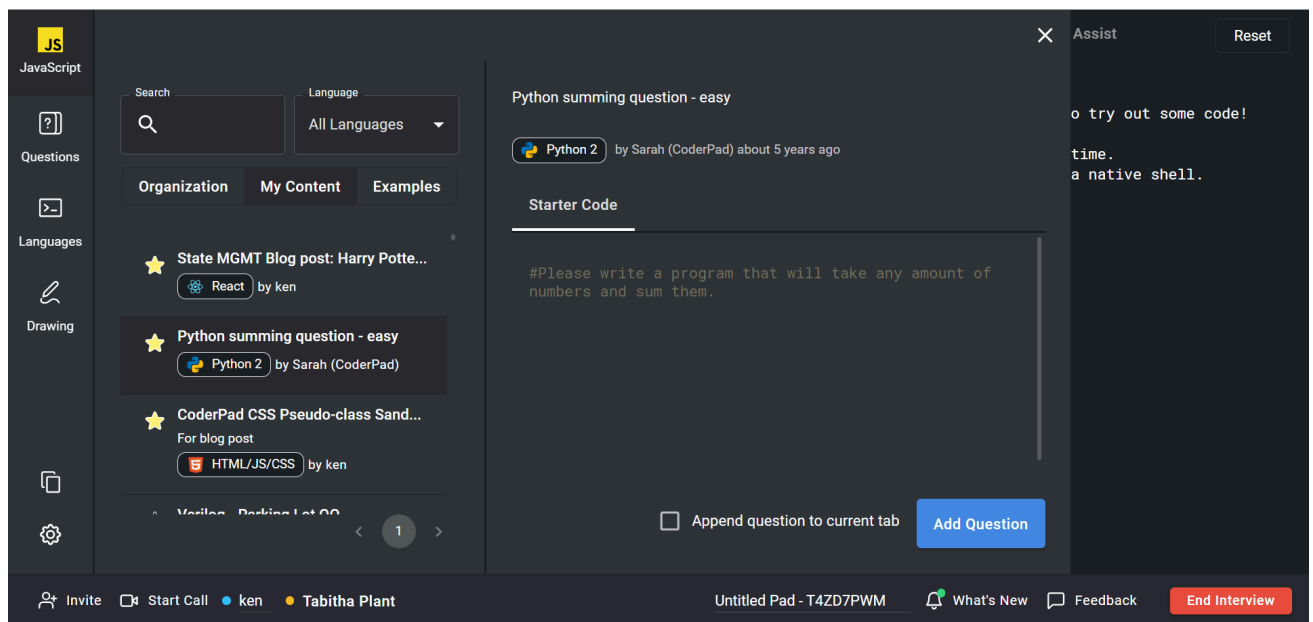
JS
JavaScript

Questions

Languages

Drawing

Search

Language
All Languages

Organization
My Content
Examples

State MGMT Blog post: Harry Potte...
React by ken

Python summing question - easy
Python 2 by Sarah (CoderPad)

CoderPad CSS Pseudo-class Sand...
For blog post
HTML/JS/CSS by ken

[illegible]

1

Python summing question - easy

Python 2 by Sarah (CoderPad) about 5 years ago

Starter Code

#Please write a program that will take any amount of numbers and sum them.

Append question to current tab

Add Question

Assist

Reset

o try out some code!

time.
a native shell.

Invite
Start Call
ken
Tabitha Plant

Untitled Pad - T4ZD7PWM

What's New

Feedback

End Interview